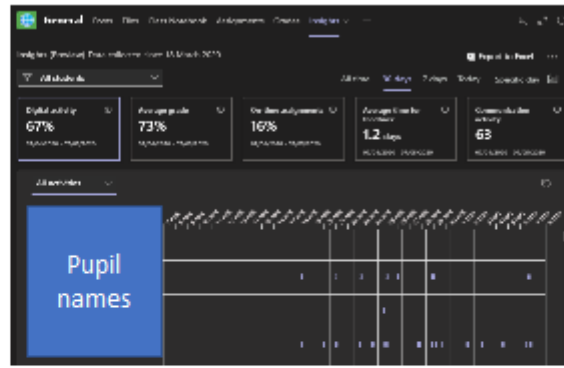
General Posts Files Class Notebook Assignments Grades Insights

Insights (Preview) Data collection from 15 March 2020

Export to Excel

All students

All time 28 days 7 days Today Specific day

Digital activity
67%

Average grade
73%

On-time assignments
16%

Average time for feedback
1.2 days

Communication activity
63

All activities

Pupil names